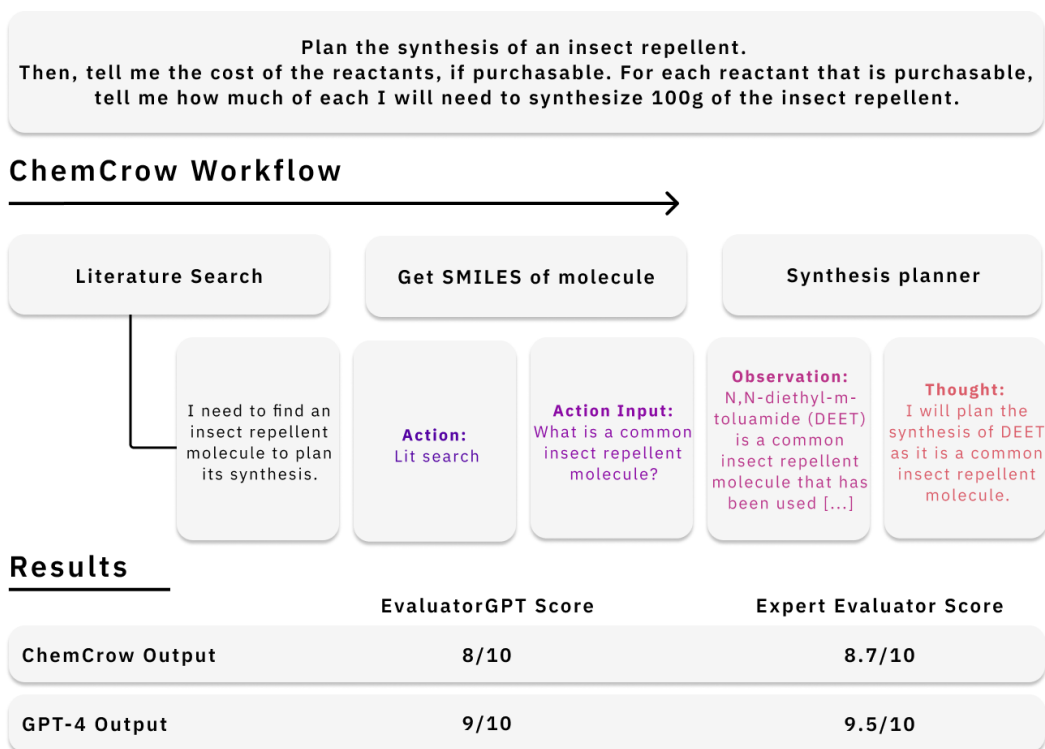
Plan the synthesis of an insect repellent.
Then, tell me the cost of the reactants, if purchasable. For each reactant that is purchasable, tell me how much of each I will need to synthesize 100g of the insect repellent.

ChemCrow Workflow

Literature Search

Get SMILES of molecule

Synthesis planner

I need to find an insect repellent molecule to plan its synthesis.

Action:
Lit search

Action Input:
What is a common insect repellent molecule?

Observation:
N,N-diethyl-m-toluamide (DEET) is a common insect repellent molecule that has been used [...]

Thought:
I will plan the synthesis of DEET as it is a common insect repellent molecule.

Results

| | EvaluatorGPT Score | Expert Evaluator Score |
|---|---|---|
| ChemCrow Output | 8/10 | 8.7/10 |
| GPT-4 Output | 9/10 | 9.5/10 |